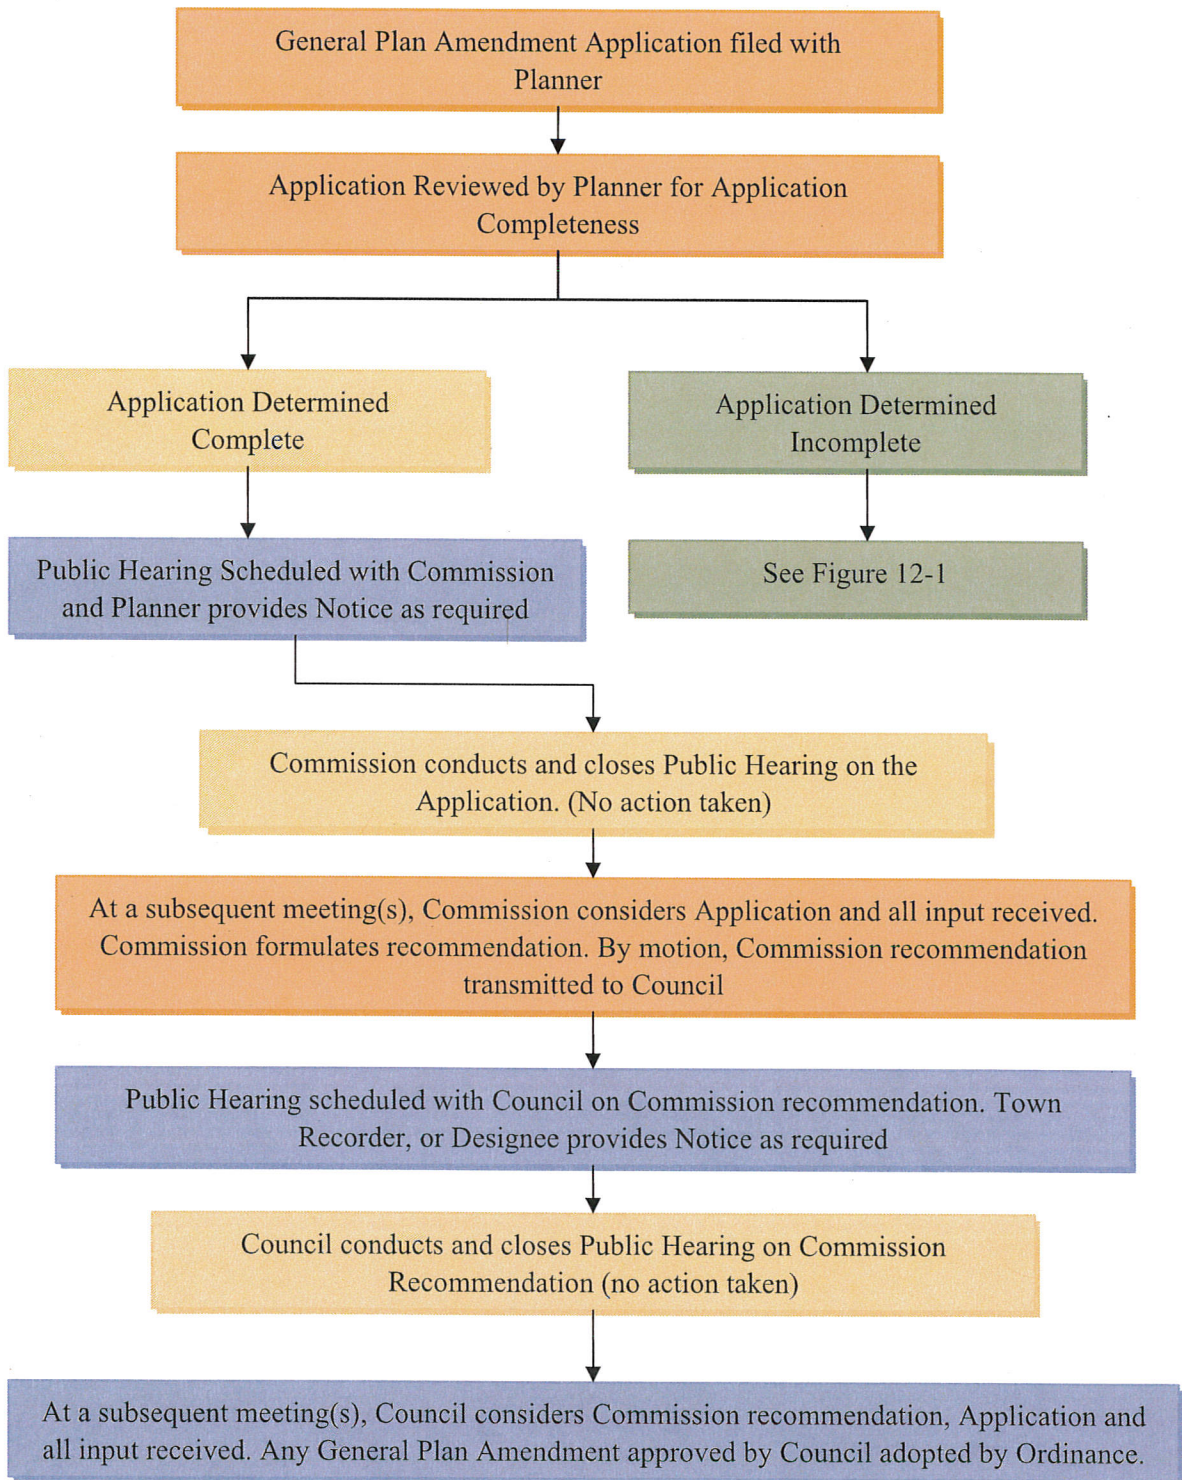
General Plan Amendment Application filed with Planner

Application Reviewed by Planner for Application Completeness

Application Determined Complete

Application Determined Incomplete

Public Hearing Scheduled with Commission and Planner provides Notice as required

See Figure 12-1

Commission conducts and closes Public Hearing on the Application. (No action taken)

At a subsequent meeting(s), Commission considers Application and all input received. Commission formulates recommendation. By motion, Commission recommendation transmitted to Council

Public Hearing scheduled with Council on Commission recommendation. Town Recorder, or Designee provides Notice as required

Council conducts and closes Public Hearing on Commission Recommendation (no action taken)

At a subsequent meeting(s), Council considers Commission recommendation, Application and all input received. Any General Plan Amendment approved by Council adopted by Ordinance.